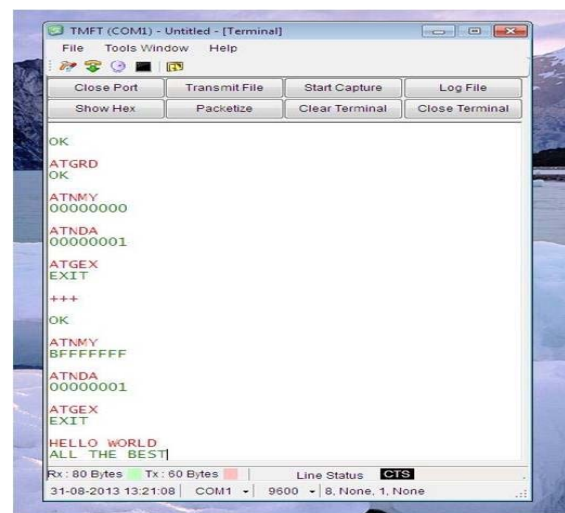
TMFT (COM1) - Untitled - [Terminal]

File Tools Window Help

| Close Port | Transmit File | Start Capture | Log File |
|---|---|---|---|
| Show Hex | Packetize | Clear Terminal | Close Terminal |

OK

ATGRD
OK

ATNMY
00000000

ATNDA
00000001

ATGEX
EXIT

+++

OK

ATNMY
BFFFFFFF

ATNDA
00000001

ATGEX
EXIT

HELLO WORLD
ALL THE BEST

Rx : 80 Bytes Tx : 60 Bytes Line Status CTS

31-08-2013 13:21:08 COM1 9600 8, None, 1, None